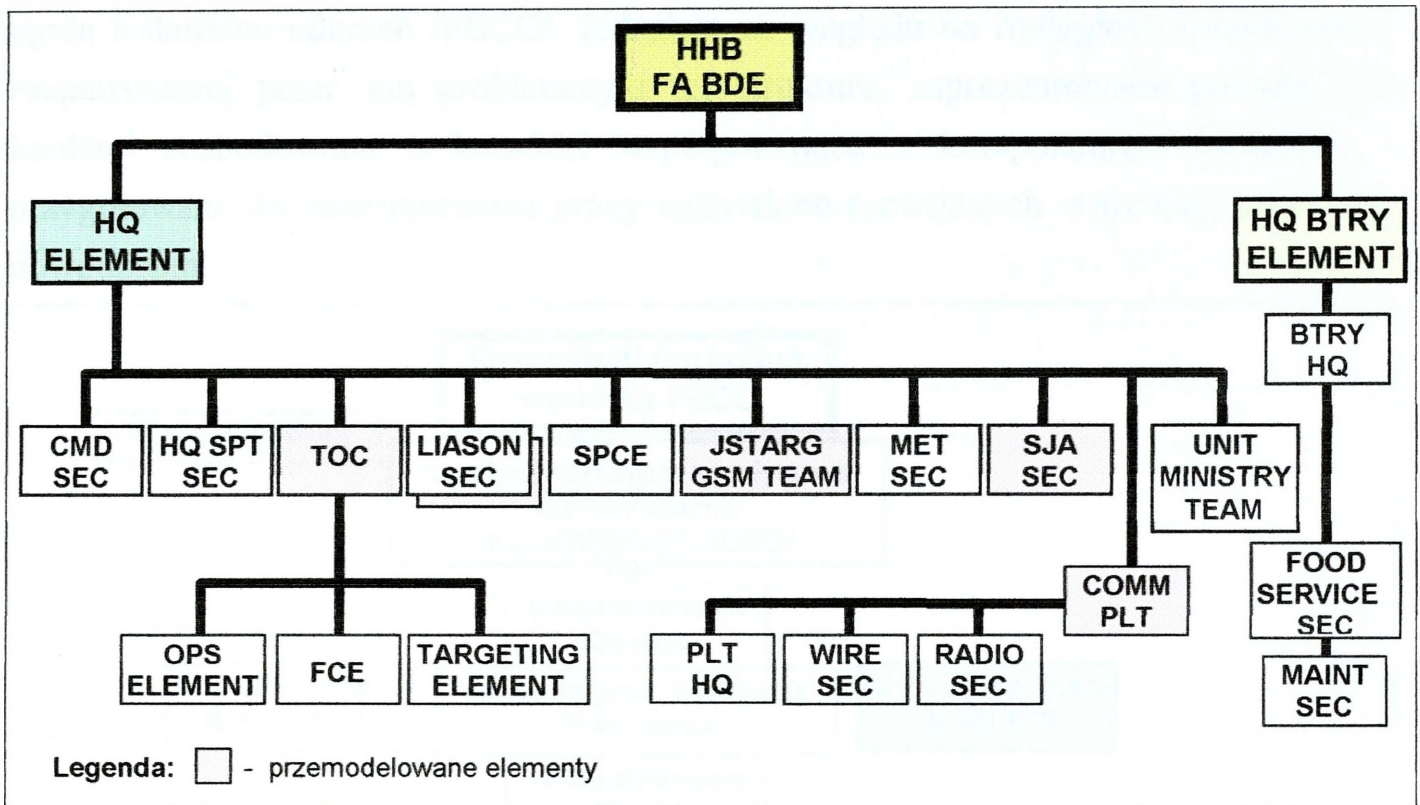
HHB
FA BDE

HQ
ELEMENT

HQ BTRY
ELEMENT

BTRY
HQ

CMD
SEC

HQ SPT
SEC

TOC

LIASON
SEC

SPCE

JSTARG
GSM TEAM

MET
SEC

SJA
SEC

UNIT
MINISTRY
TEAM

FOOD
SERVICE
SEC

MAINT
SEC

COMM
PLT

OPS
ELEMENT

FCE

TARGETING
ELEMENT

PLT
HQ

WIRE
SEC

RADIO
SEC

Legenda: [ ] - przemodelowane elementy